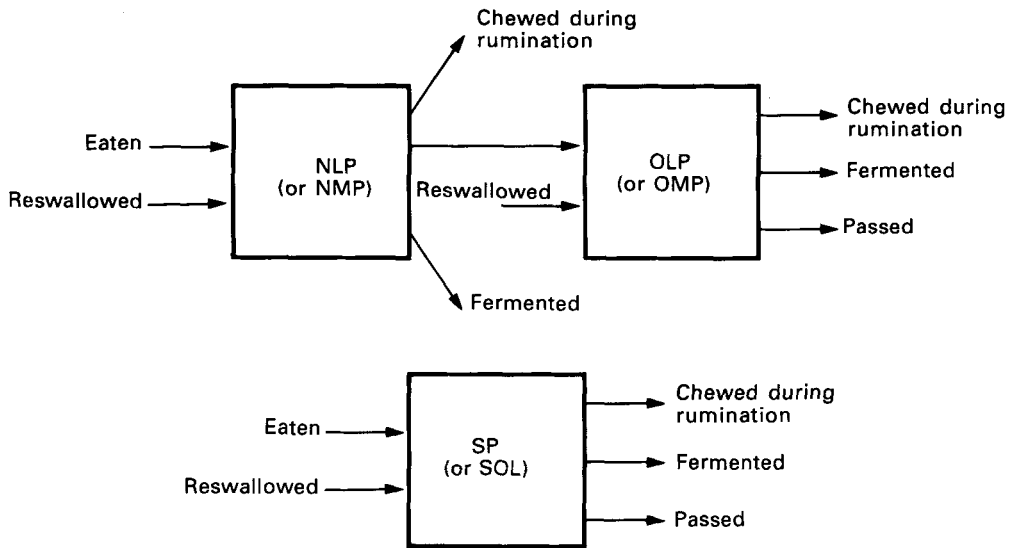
Eaten

Reswallowed

NLP
(or NMP)

Chewed during rumination

Fermented

Reswallowed

OLP
(or OMP)

Chewed during rumination

Fermented

Passed

Eaten

Reswallowed

SP
(or SOL)

Chewed during rumination

Fermented

Passed